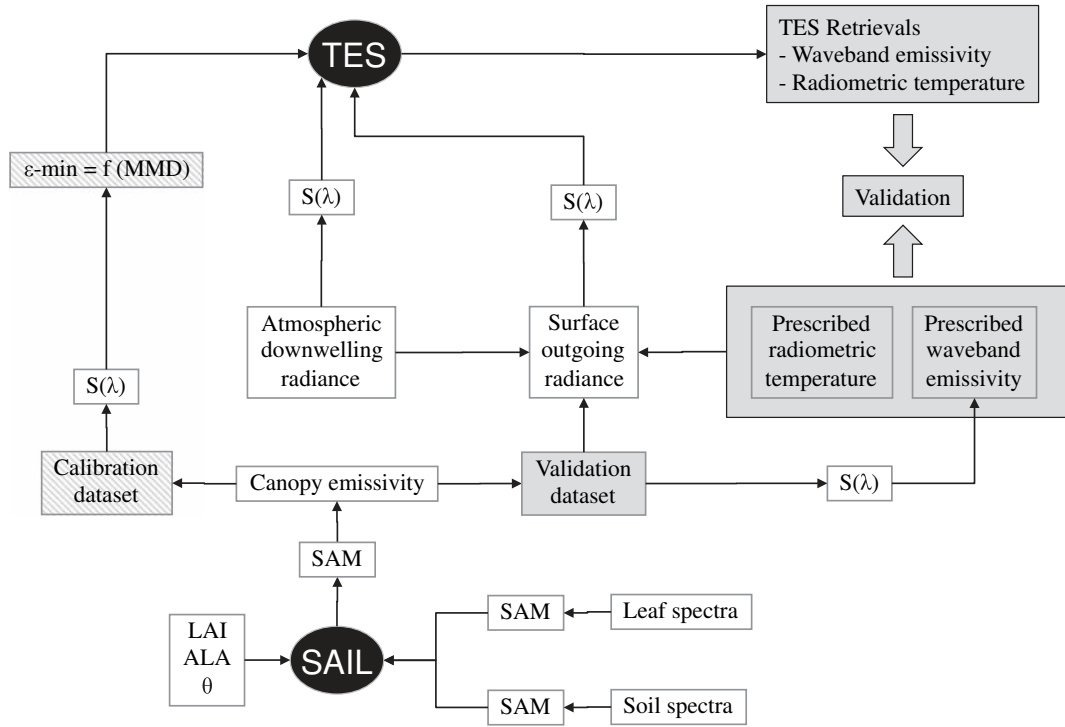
TES

TES Retrievals
- Waveband emissivity
- Radiometric temperature

$\varepsilon$-min = f (MMD)

S($\lambda$)

S($\lambda$)

Validation

Atmospheric downwelling radiance

Surface outgoing radiance

Prescribed radiometric temperature

Prescribed waveband emissivity

S($\lambda$)

Calibration dataset

Canopy emissivity

Validation dataset

S($\lambda$)

SAM

SAM

Leaf spectra

LAI
ALA
$\theta$

SAIL

SAM

Soil spectra